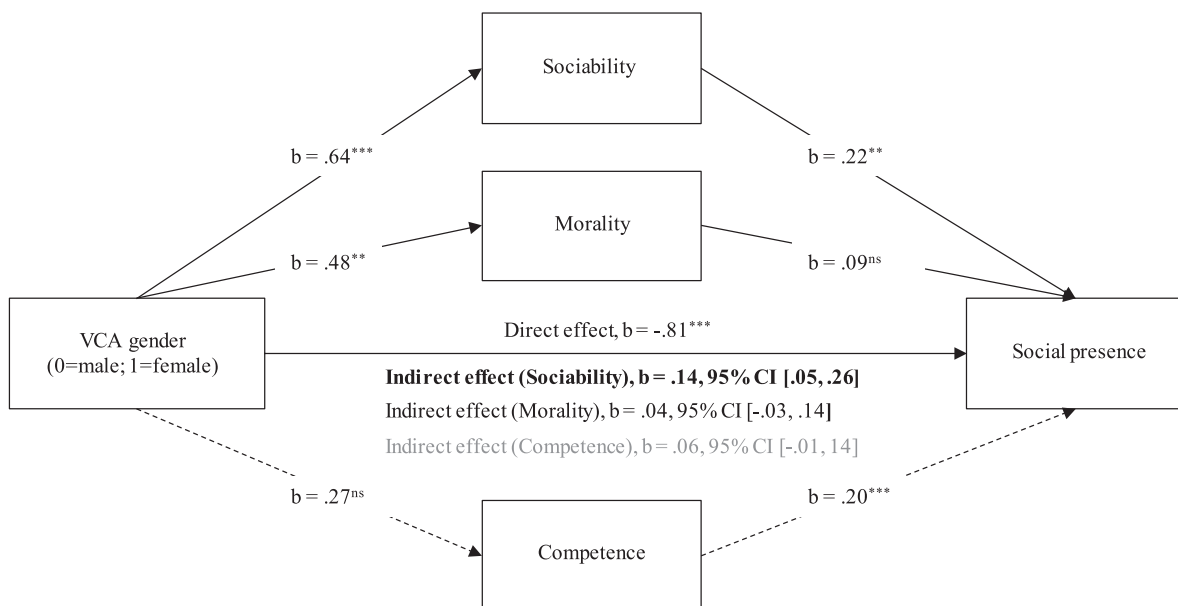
Sociability

b = .64***

b = .22**

Morality

b = .48**

b = .09ns

VCA gender (0=male; 1=female)

Direct effect, b = -.81***

Social presence

Indirect effect (Sociability), b = .14, 95% CI [.05, .26]

Indirect effect (Morality), b = .04, 95% CI [-.03, .14]

Indirect effect (Competence), b = .06, 95% CI [-.01, 14]

b = .27ns

b = .20***

Competence